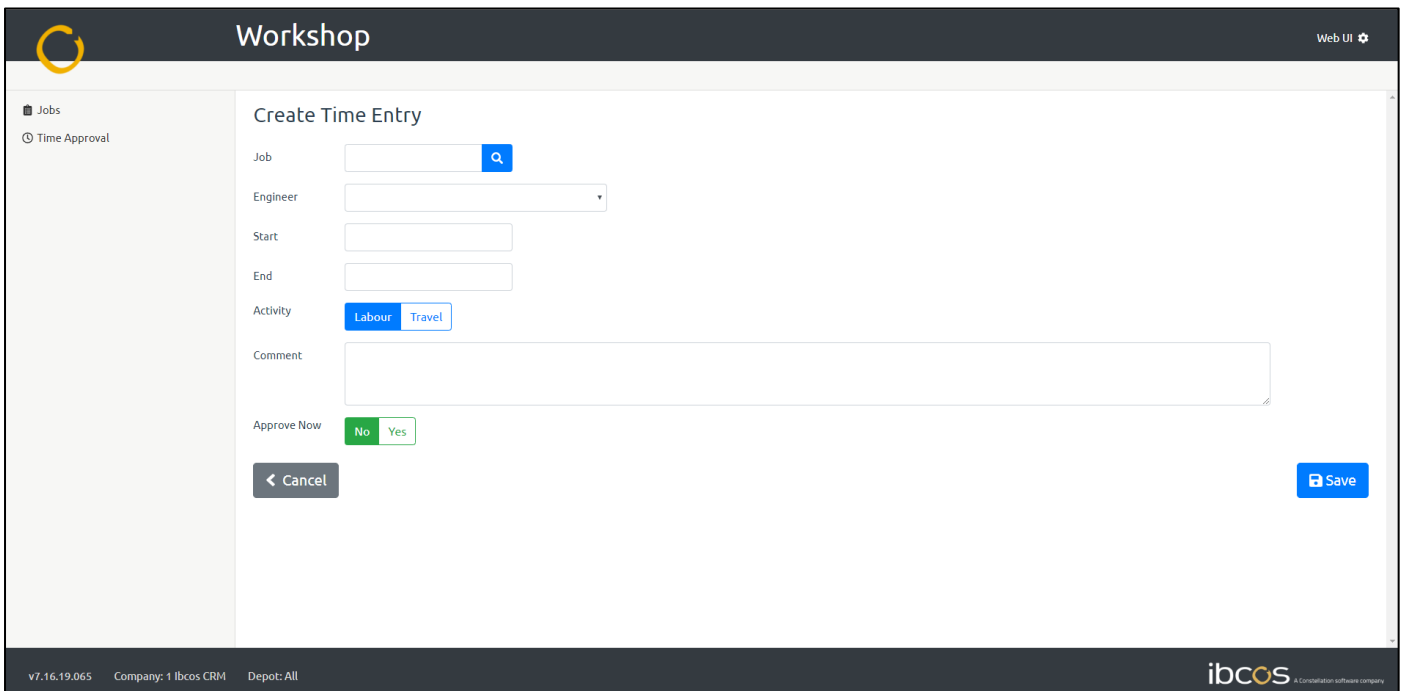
Workshop

Web UI

Jobs
Time Approval

Create Time Entry

Job

Engineer

Start

End

Activity
Labour Travel

Comment

Approve Now
No Yes

Cancel

Save

v7.16.19.065 Company: 1 Ibcos CRM Depot: All

ibcos A Constellation software company